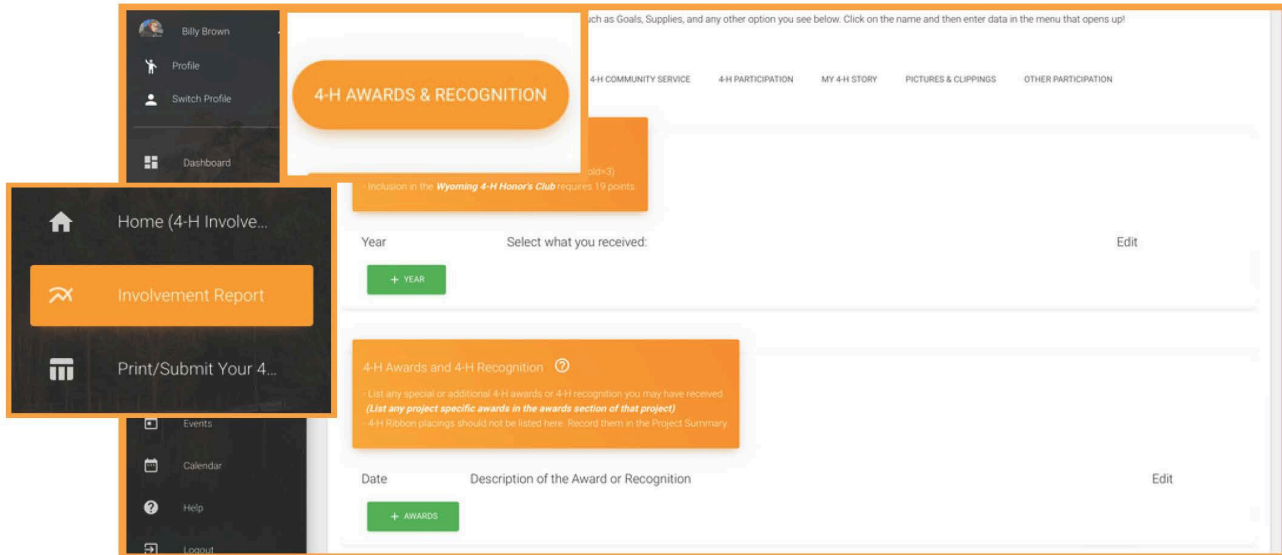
Billy Brown

Profile

Switch Profile

Dashboard

uch as Goals, Supplies, and any other option you see below. Click on the name and then enter data in the menu that opens up!

4-H AWARDS & RECOGNITION

4-H COMMUNITY SERVICE 4-H PARTICIPATION MY 4-H STORY PICTURES & CLIPPINGS OTHER PARTICIPATION

old=3)

- Inclusion in the **Wyoming 4-H Honor's Club** requires 19 points

Home (4-H Involve...

Involvement Report

Print/Submit Your 4...

Year Select what you received: Edit

+ YEAR

4-H Awards and 4-H Recognition

- List any special or additional 4-H awards or 4-H recognition you may have received.

**(List any project specific awards in the awards section of that project)**

- 4-H Ribbon placings should not be listed here. Record them in the Project Summary.

Events

Calendar

Help

Logout

Date Description of the Award or Recognition Edit

+ AWARDS